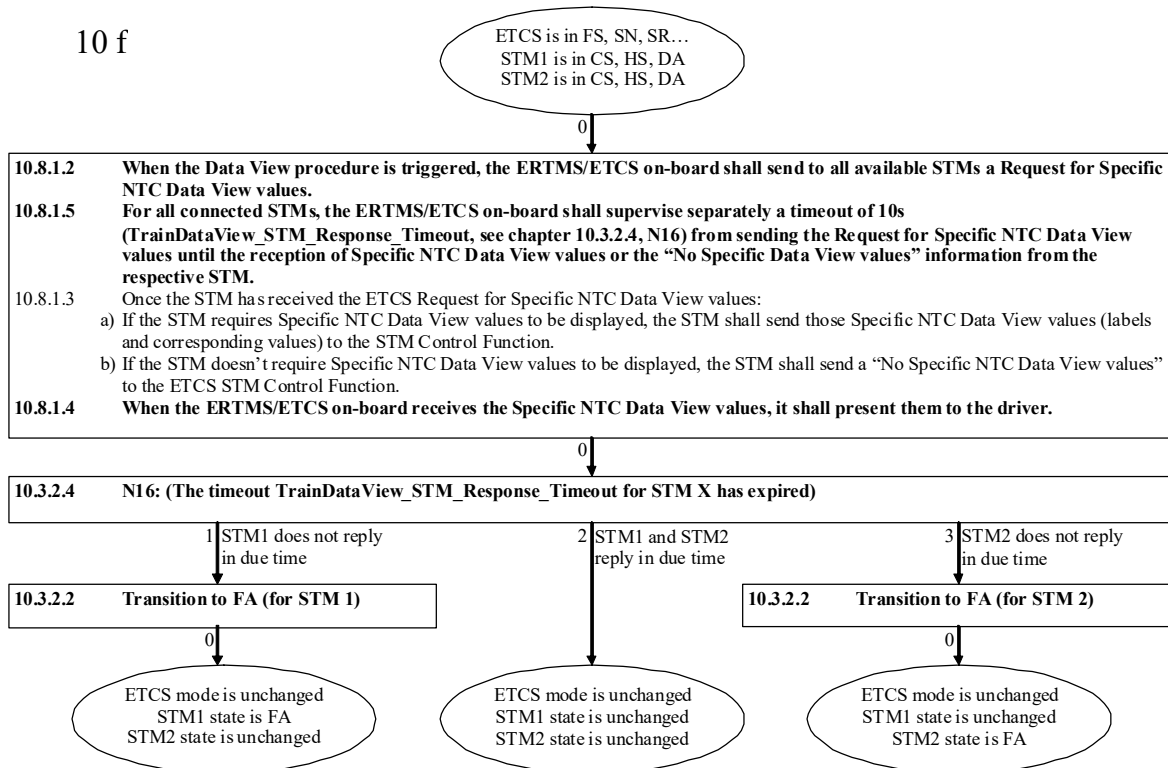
10 f

ETCS is in FS, SN, SR…
STM1 is in CS, HS, DA
STM2 is in CS, HS, DA

0

10.8.1.2 When the Data View procedure is triggered, the ERTMS/ETCS on-board shall send to all available STMs a Request for Specific NTC Data View values.

10.8.1.5 For all connected STMs, the ERTMS/ETCS on-board shall supervise separately a timeout of 10s (TrainDataView_STM_Response_Timeout, see chapter 10.3.2.4, N16) from sending the Request for Specific NTC Data View values until the reception of Specific NTC Data View values or the "No Specific Data View values" information from the respective STM.

10.8.1.3 Once the STM has received the ETCS Request for Specific NTC Data View values:
a) If the STM requires Specific NTC Data View values to be displayed, the STM shall send those Specific NTC Data View values (labels and corresponding values) to the STM Control Function.
b) If the STM doesn't require Specific NTC Data View values to be displayed, the STM shall send a "No Specific NTC Data View values" to the ETCS STM Control Function.

10.8.1.4 When the ERTMS/ETCS on-board receives the Specific NTC Data View values, it shall present them to the driver.

0

10.3.2.4 N16: (The timeout TrainDataView_STM_Response_Timeout for STM X has expired)

1 STM1 does not reply in due time

2 STM1 and STM2 reply in due time

3 STM2 does not reply in due time

10.3.2.2 Transition to FA (for STM 1)

10.3.2.2 Transition to FA (for STM 2)

0

0

ETCS mode is unchanged
STM1 state is FA
STM2 state is unchanged

ETCS mode is unchanged
STM1 state is unchanged
STM2 state is unchanged

ETCS mode is unchanged
STM1 state is unchanged
STM2 state is FA